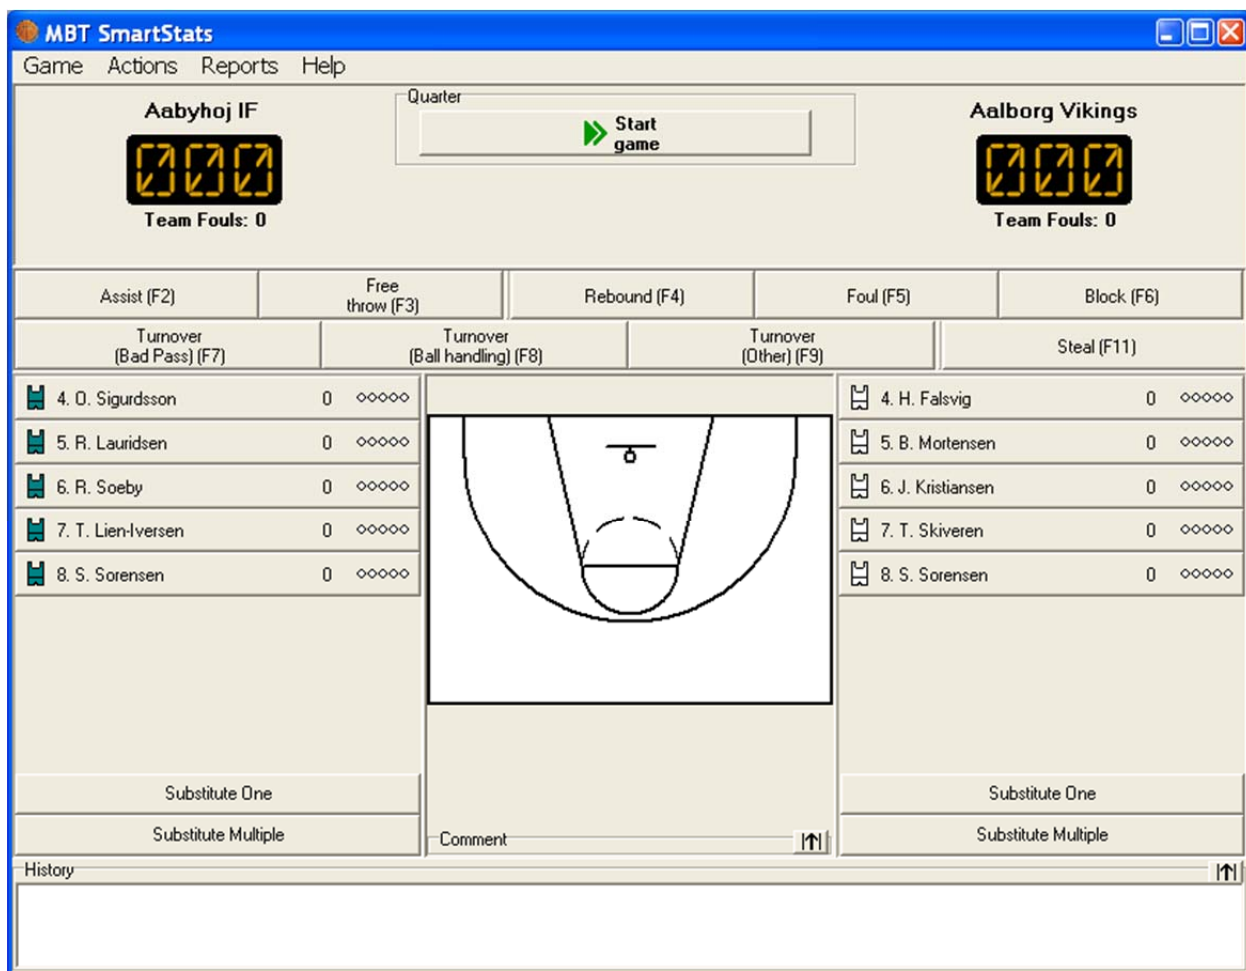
MBT SmartStats

Game Actions Reports Help

Aabyhoj IF

000

Team Fouls: 0

Quarter

Start game

Aalborg Vikings

000

Team Fouls: 0

Assist (F2)

Free throw (F3)

Rebound (F4)

Foul (F5)

Block (F6)

Turnover (Bad Pass) (F7)

Turnover (Ball handling) (F8)

Turnover (Other) (F9)

Steal (F11)

4. O. Sigurdsson 0 ○○○○○

5. R. Lauridsen 0 ○○○○○

6. R. Soeby 0 ○○○○○

7. T. Lien-Iversen 0 ○○○○○

8. S. Sorensen 0 ○○○○○

4. H. Falsvig 0 ○○○○○

5. B. Mortensen 0 ○○○○○

6. J. Kristiansen 0 ○○○○○

7. T. Skiveren 0 ○○○○○

8. S. Sorensen 0 ○○○○○

Substitute One

Substitute Multiple

Comment

Substitute One

Substitute Multiple

History